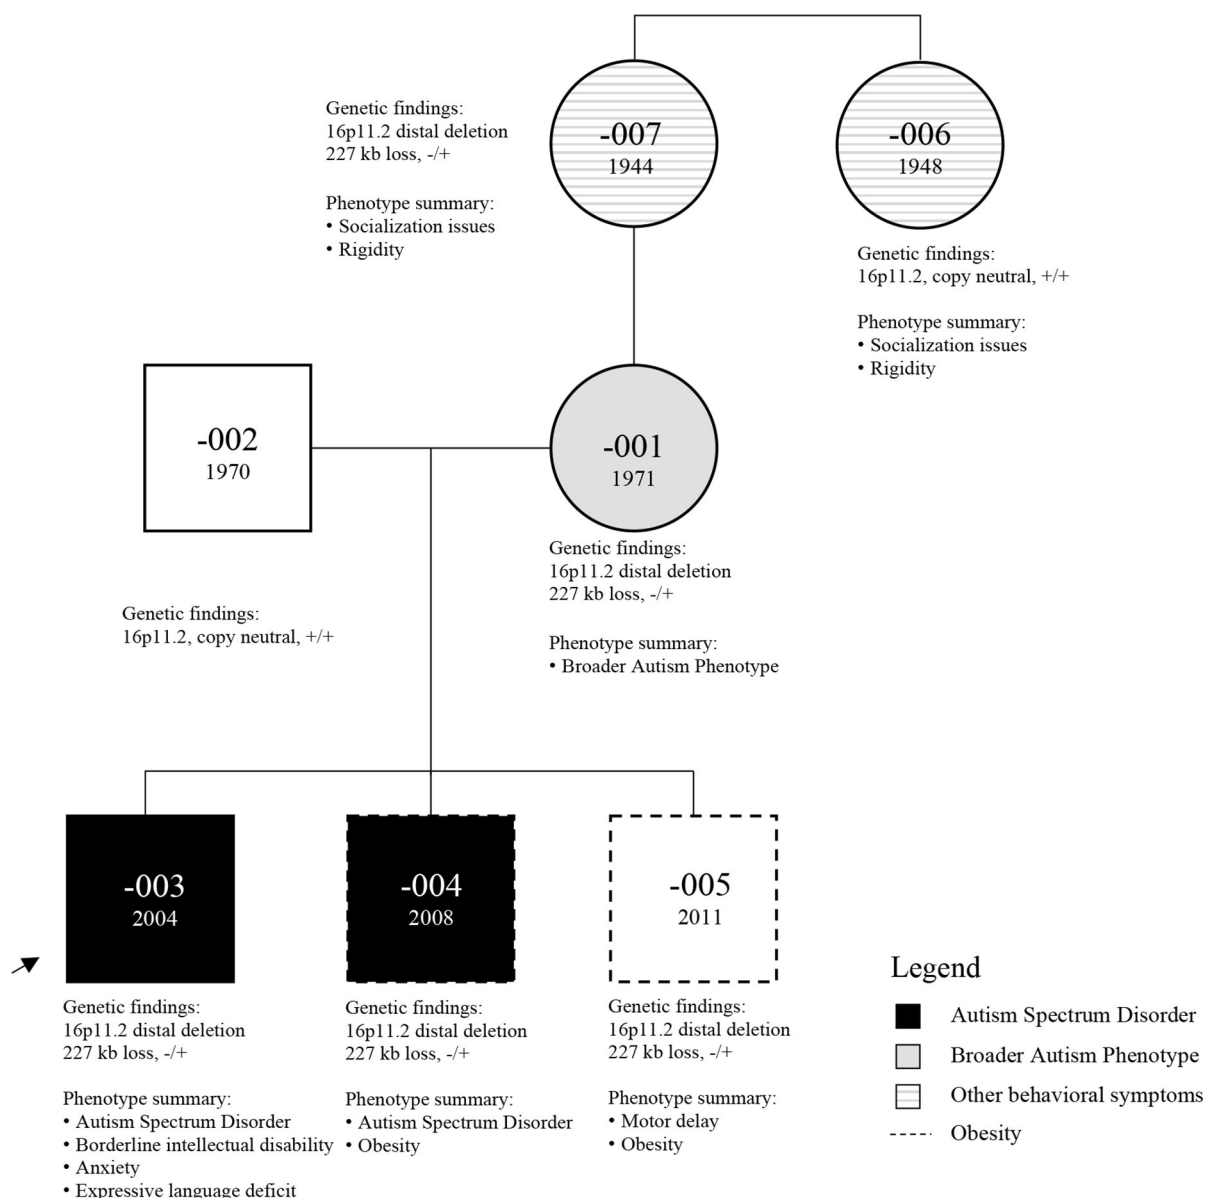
Genetic findings:
16p11.2 distal deletion
227 kb loss, -/+

Phenotype summary:
• Socialization issues
• Rigidity

-007
1944

-006
1948

Genetic findings:
16p11.2, copy neutral, +/+

Phenotype summary:
• Socialization issues
• Rigidity

-002
1970

-001
1971

Genetic findings:
16p11.2 distal deletion
227 kb loss, -/+

Phenotype summary:
• Broader Autism Phenotype

Genetic findings:
16p11.2, copy neutral, +/+

-003
2004

-004
2008

-005
2011

Genetic findings:
16p11.2 distal deletion
227 kb loss, -/+

Phenotype summary:
• Autism Spectrum Disorder
• Borderline intellectual disability
• Anxiety
• Expressive language deficit

Genetic findings:
16p11.2 distal deletion
227 kb loss, -/+

Phenotype summary:
• Autism Spectrum Disorder
• Obesity

Genetic findings:
16p11.2 distal deletion
227 kb loss, -/+

Phenotype summary:
• Motor delay
• Obesity

Legend
Autism Spectrum Disorder
Broader Autism Phenotype
Other behavioral symptoms
Obesity